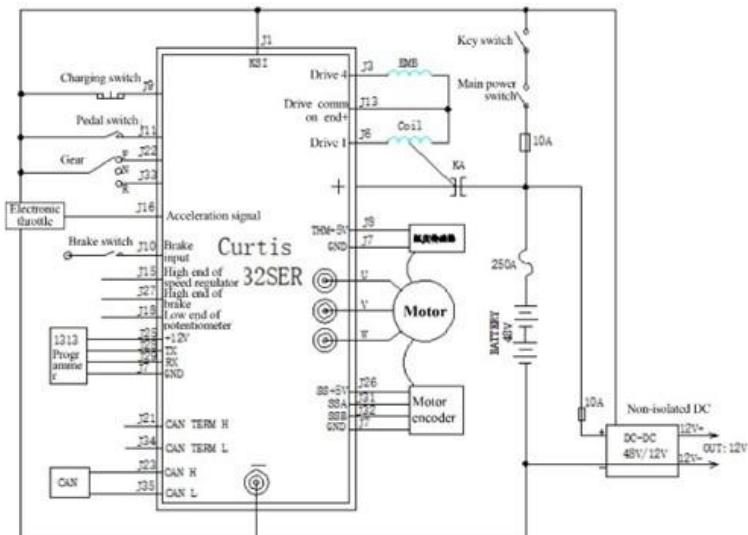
J1
KSI
Charging switch
J9
Pedal switch
J11
Gear
F
J22
N
J33
R
Electronic throttle
J16
Acceleration signal
Brake switch
J10
Brake input
J15
High end of speed regulator
J27
High end of brake
J18
Low end of potentiometer
J25
+12V
1313 Programmer
TX
RX
GND
J21
CAN TERM H
J34
CAN TERM L
J23
CAN H
CAN
J35
CAN L
Curtis 32SER
Drive 4
J3
EMB
Drive common end+
J13
J6
Coil
Drive 1
KA
+
THM-5V
J8
GND
J7
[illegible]
U
V
W
Motor
SS+5V
J26
SSA
J31
SSB
J32
GND
J7
Motor encoder
Key switch
Main power switch
10A
250A
BATTERY 48V
10A
Non-isolated DC
DC-DC 48V/12V
12V+
12V-
OUT: 12V